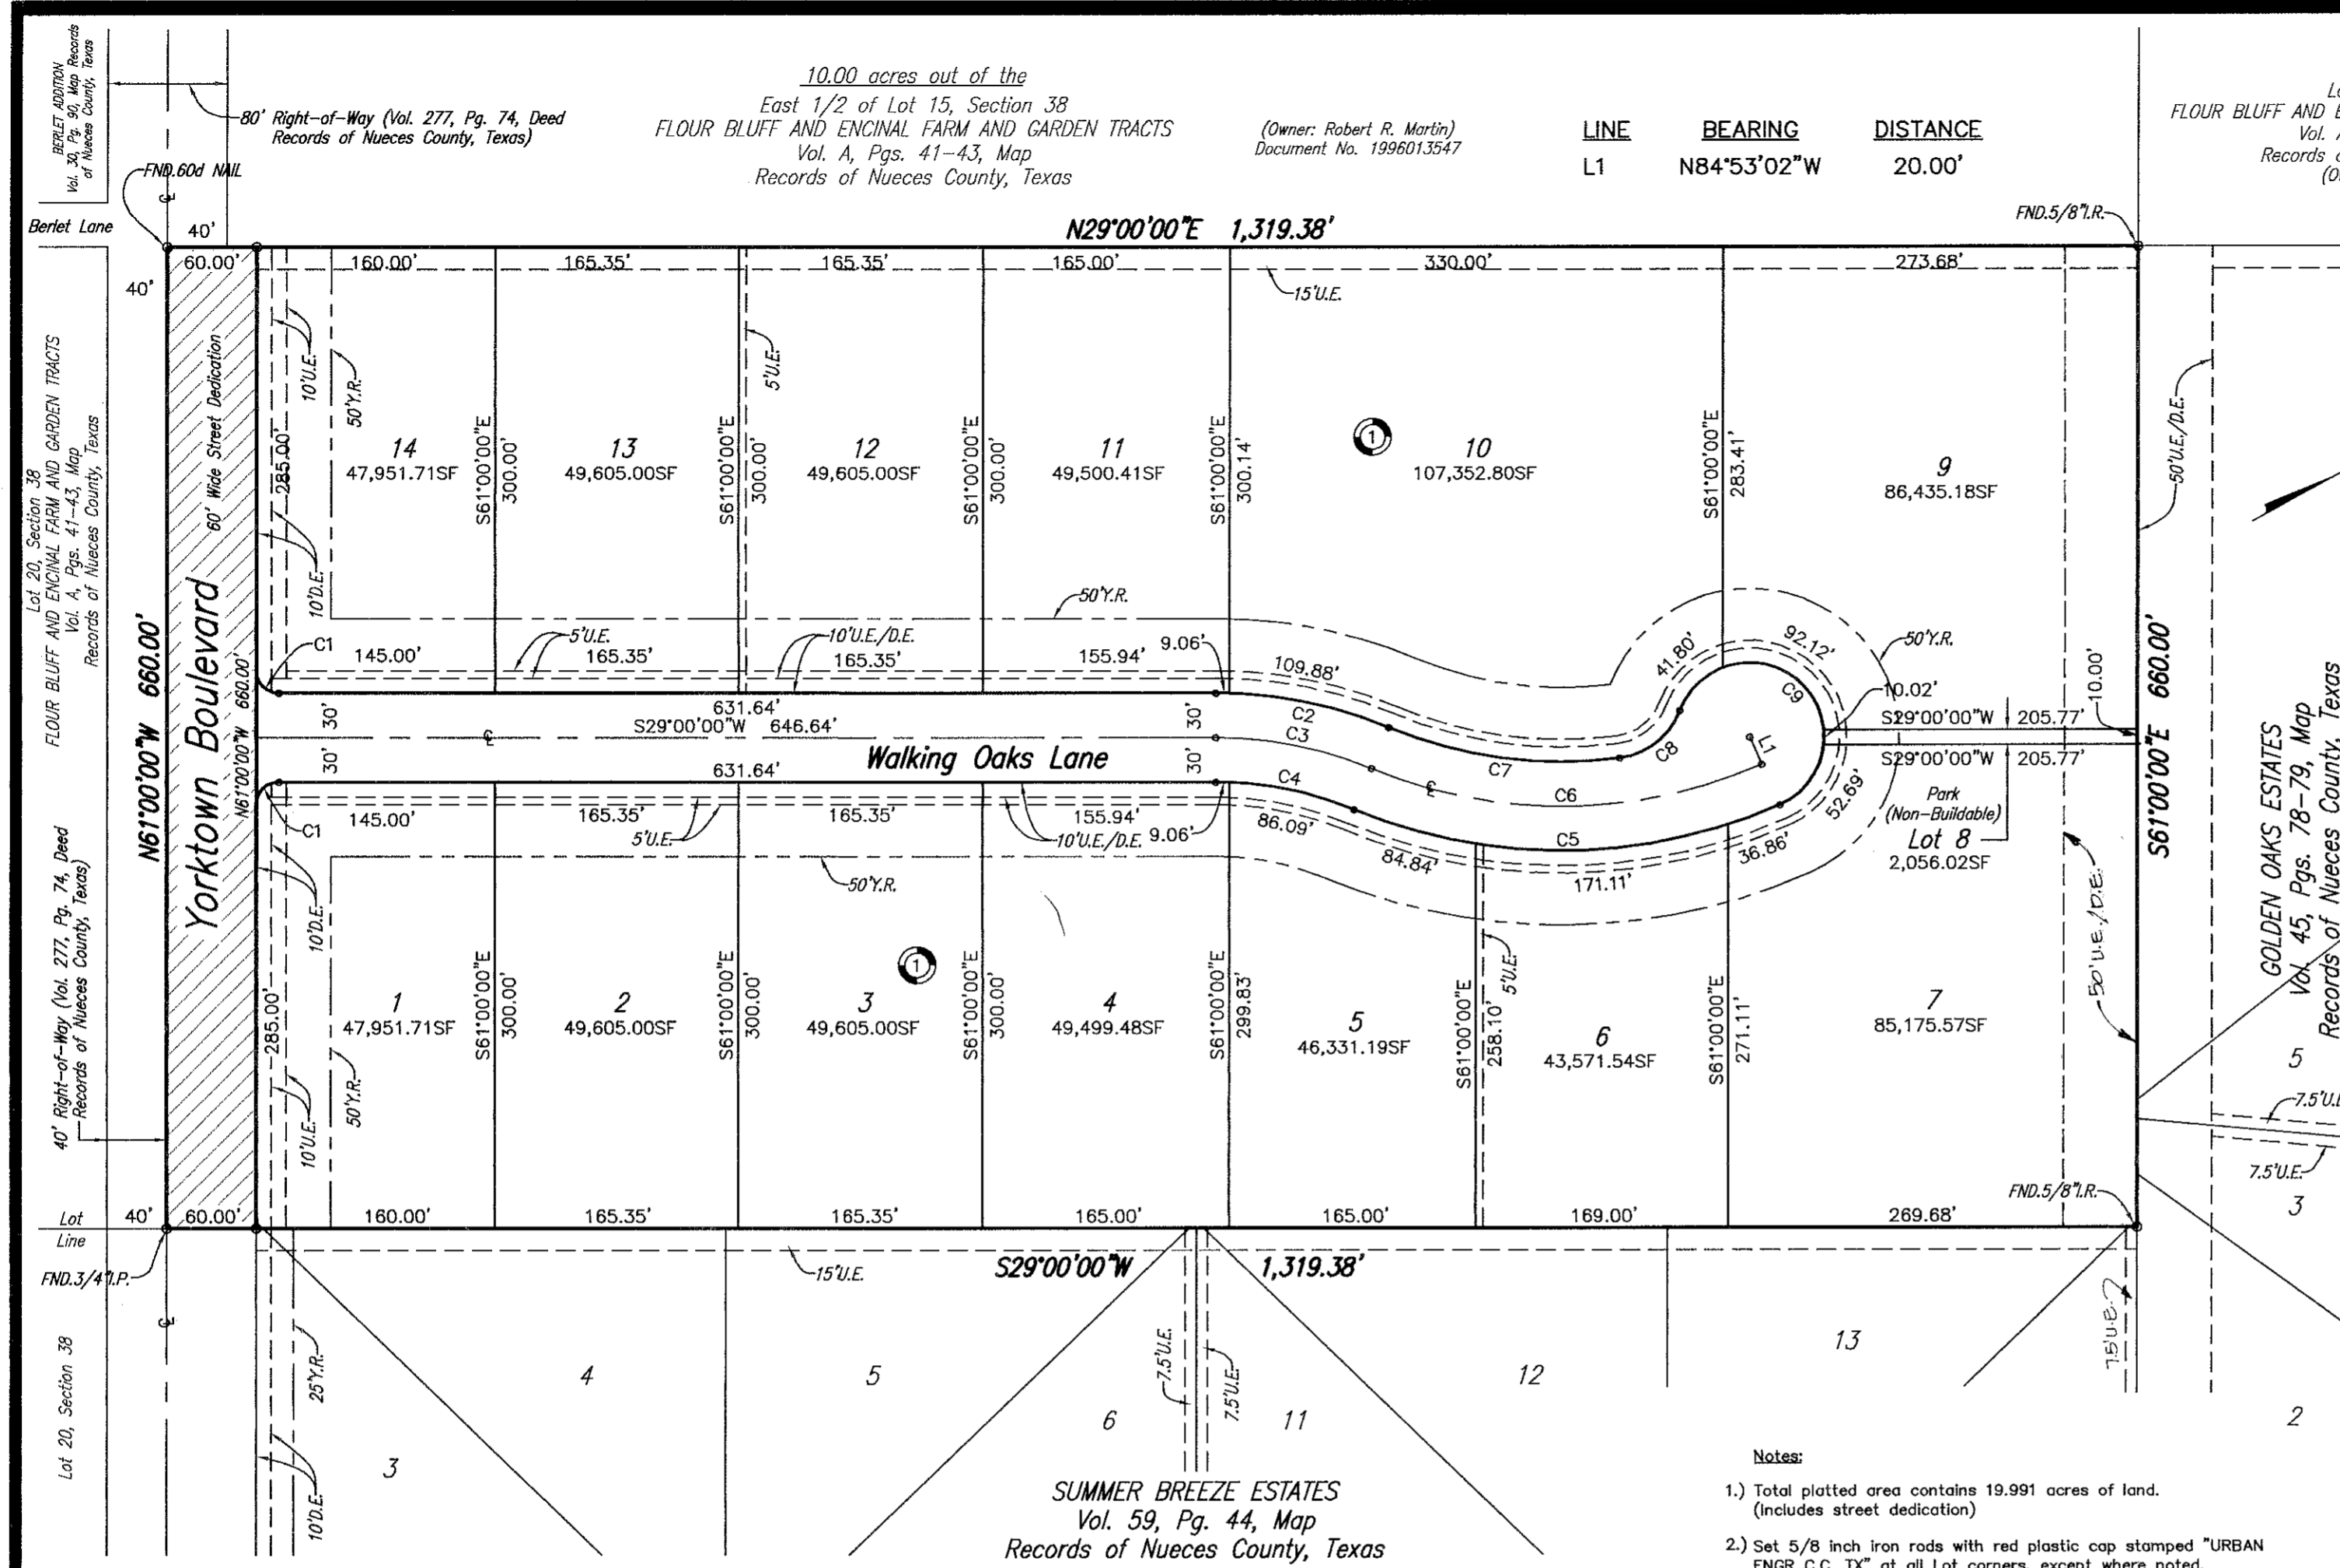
BERLET ADDITION Vol. 30, Pg. 90, Map Records of Nueces County, Texas

80' Right-of-Way (Vol. 277, Pg. 74, Deed Records of Nueces County, Texas)

10.00 acres out of the
East 1/2 of Lot 15, Section 38
FLOUR BLUFF AND ENCINAL FARM AND GARDEN TRACTS
Vol. A, Pgs. 41-43, Map
Records of Nueces County, Texas

(Owner: Robert R. Martin)
Document No. 1996013547

| LINE | BEARING | DISTANCE |
|---|---|---|
| L1 | N84°53'02"W | 20.00' |

Lo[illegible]
FLOUR BLUFF AND E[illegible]
Vol. A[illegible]
Records o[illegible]
(O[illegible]

FND.60d NAIL
Berlet Lane
40'
N29°00'00"E 1,319.38'
FND.5/8"I.R.
60.00' 160.00' 165.35' 165.35' 165.00' 330.00' 273.68'
40'
15'U.E.
10'U.E.
50'Y.R.
5'U.E.
50'U.E./D.E.
285.00'
60' Wide Street Dedication

14
47,951.71SF
S61°00'00"E 300.00'
13
49,605.00SF
S61°00'00"E 300.00'
12
49,605.00SF
S61°00'00"E 300.00'
11
49,500.41SF
S61°00'00"E 300.14'
1
10
107,352.80SF
S61°00'00"E 283.41'
9
86,435.18SF

Lot 20, Section 38
FLOUR BLUFF AND ENCINAL FARM AND GARDEN TRACTS
Vol. A, Pgs. 41-43, Map
Records of Nueces County, Texas

10'D.E.
50'Y.R.
N61°00'00"W 660.00'
Yorktown Boulevard
N61°00'00"W 660.00'
C1
145.00'
5'U.E.
165.35'
10'U.E./D.E.
165.35'
155.94'
9.06'
109.88'
41.80'
92.12'
50'Y.R.
10.02'
10.00'
S61°00'00"E 660.00'
631.64'
S29°00'00"W 646.64'
30'
30'
C2
C3
C9
L1
S29°00'00"W 205.77'
S29°00'00"W 205.77'
Walking Oaks Lane
631.64'
C4
C7
C8
C6
C5
Park
(Non-Buildable)
Lot 8
2,056.02SF
C1
145.00'
165.35'
5'U.E.
165.35'
155.94'
10'U.E./D.E.
9.06'
86.09'
84.84'
171.11'
36.86'
52.69'
10'D.E.
50'Y.R.
50'U.E./D.E.

GOLDEN OAKS ESTATES
Vol. 45, Pgs. 78-79, Map
Records of Nueces County, Texas

40' Right-of-Way (Vol. 277, Pg. 74, Deed Records of Nueces County, Texas)

1
1
47,951.71SF
S61°00'00"E 300.00'
2
49,605.00SF
S61°00'00"E 300.00'
3
49,605.00SF
S61°00'00"E 300.00'
4
49,499.48SF
S61°00'00"E 299.83'
5
46,331.19SF
S61°00'00"E 258.10'
5'U.E.
6
43,571.54SF
S61°00'00"E 271.11'
7
85,175.57SF
285.00'
10'U.E.
50'Y.R.
5
7.5'U.E.
7.5'U.E.
3

Lot Line
40'
60.00' 160.00' 165.35' 165.35' 165.00' 165.00' 169.00' 269.68'
FND.5/8"I.R.
FND.3/4"I.P.
15'U.E.
S29°00'00"W 1,319.38'

Lot 20, Section 38
25'Y.R.
10'D.E.
4
5
7.5'U.E.
7.5'U.E.
6
11
12
13
7.5'U.E.
3
2

SUMMER BREEZE ESTATES
Vol. 59, Pg. 44, Map
Records of Nueces County, Texas

Notes:
1.) Total platted area contains 19.991 acres of land. (includes street dedication)
2.) Set 5/8 inch iron rods with red plastic cap stamped "URBAN ENGR C.C. TX" at all Lot corners, except where noted.